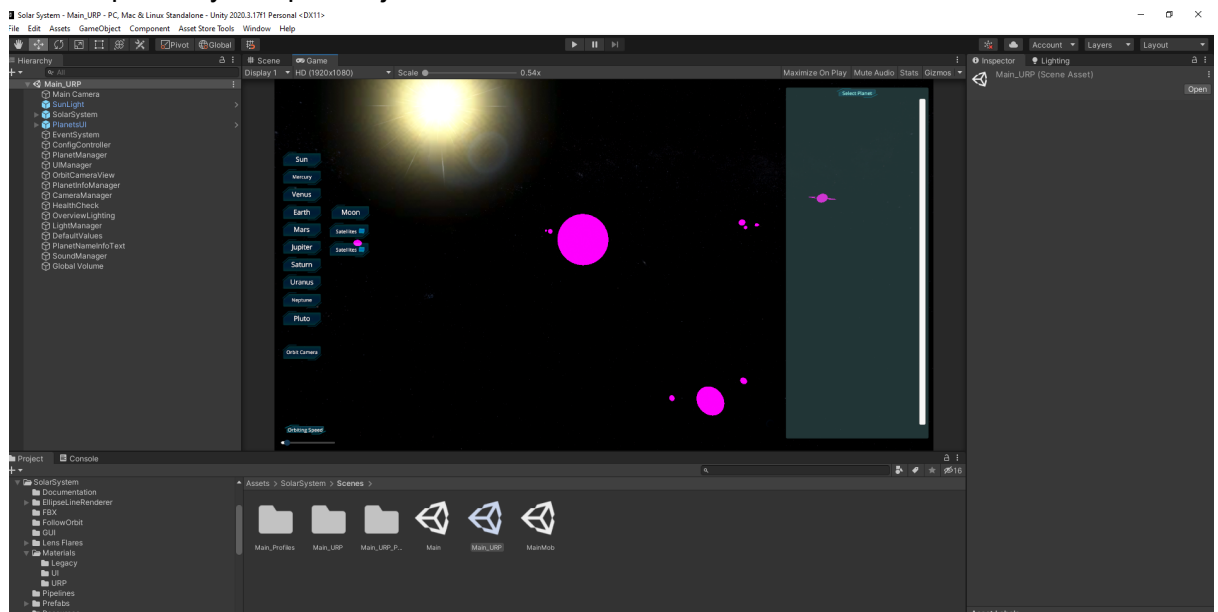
Solar System - Main_URP - PC, Mac & Linux Standalone - Unity 2020.3.17f1 Personal <DX11>
File Edit Assets GameObject Component Asset Store Tools Window Help

Pivot Global

Account Layers Layout

Hierarchy
All
Main_URP
Main Camera
SunLight
SolarSystem
PlanetsUI
EventSystem
ConfigController
PlanetManager
UIManager
OrbitCameraView
PlanetInfoManager
CameraManager
HealthCheck
OverviewLighting
LightManager
DefaultValues
PlanetNameInfoText
SoundManager
Global Volume

Scene Game
Display 1 HD (1920x1080) Scale 0.54x
Maximize On Play Mute Audio Stats Gizmos

Sun
Mercury
Venus
Earth
Moon
Mars
Satellites
Jupiter
Satellites
Saturn
Uranus
Neptune
Pluto
Orbit Camera
Orbiting Speed

Select Planet

Inspector Lighting
Main_URP (Scene Asset)
Open

Project Console
SolarSystem
Documentation
EllipseLineRenderer
FBX
FollowOrbit
GUI
Lens Flares
Materials
Legacy
UI
URP
Pipelines
Prefabs

Assets > SolarSystem > Scenes >
16
Main_Profiles
Main_URP
Main_URP_P...
Main
Main_URP
MainMob